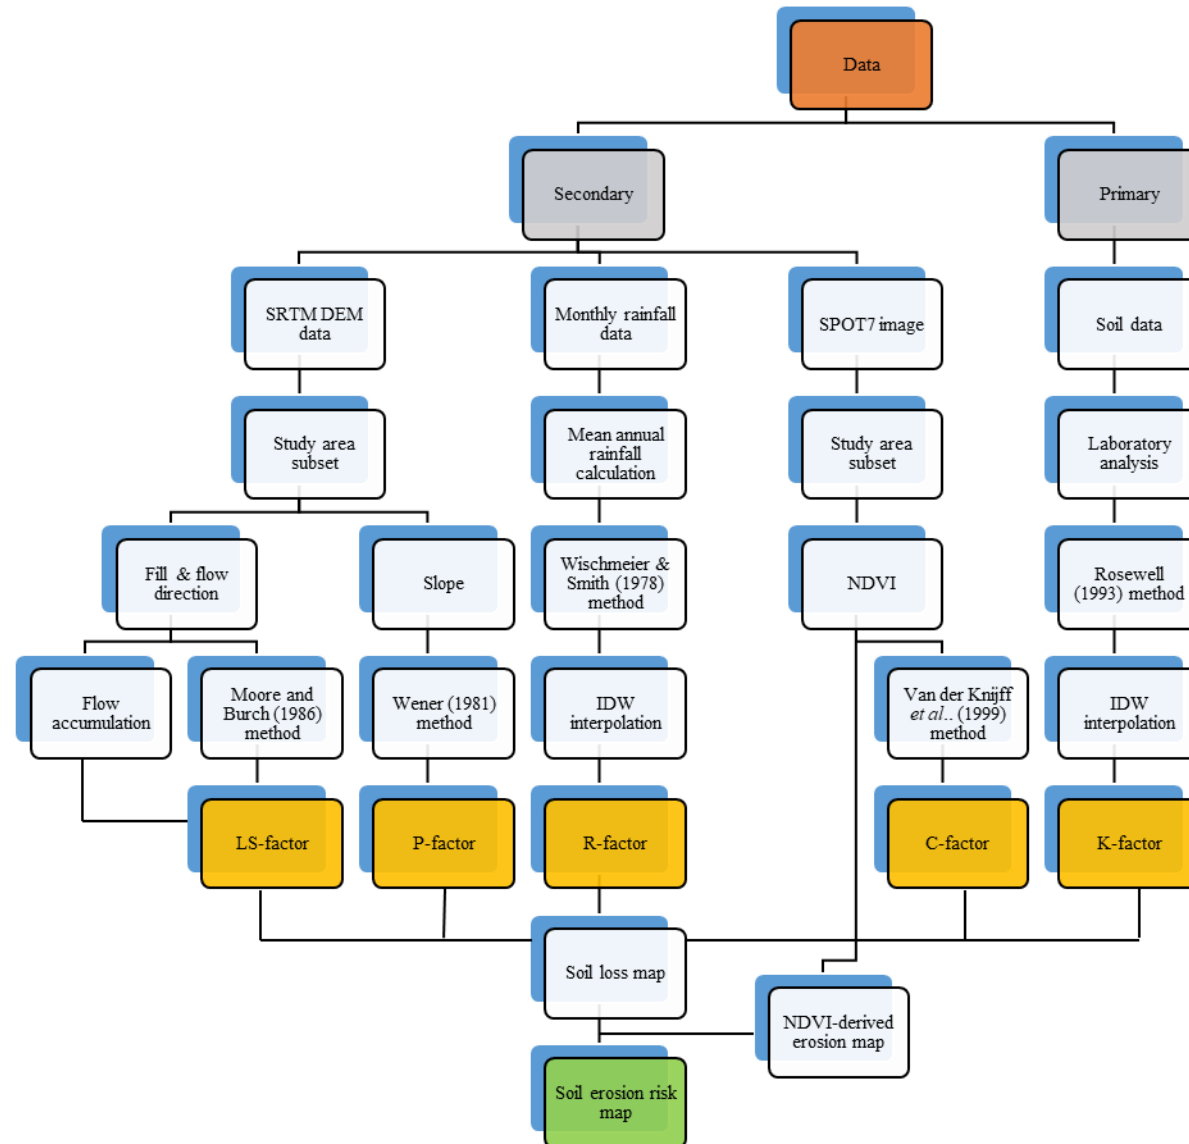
Data

Secondary

Primary

SRTM DEM data

Monthly rainfall data

SPOT7 image

Soil data

Study area subset

Mean annual rainfall calculation

Study area subset

Laboratory analysis

Fill & flow direction

Slope

Wischmeier & Smith (1978) method

NDVI

Rosewell (1993) method

Flow accumulation

Moore and Burch (1986) method

Wener (1981) method

IDW interpolation

Van der Knijff *et al*.. (1999) method

IDW interpolation

LS-factor

P-factor

R-factor

C-factor

K-factor

Soil loss map

NDVI-derived erosion map

Soil erosion risk map